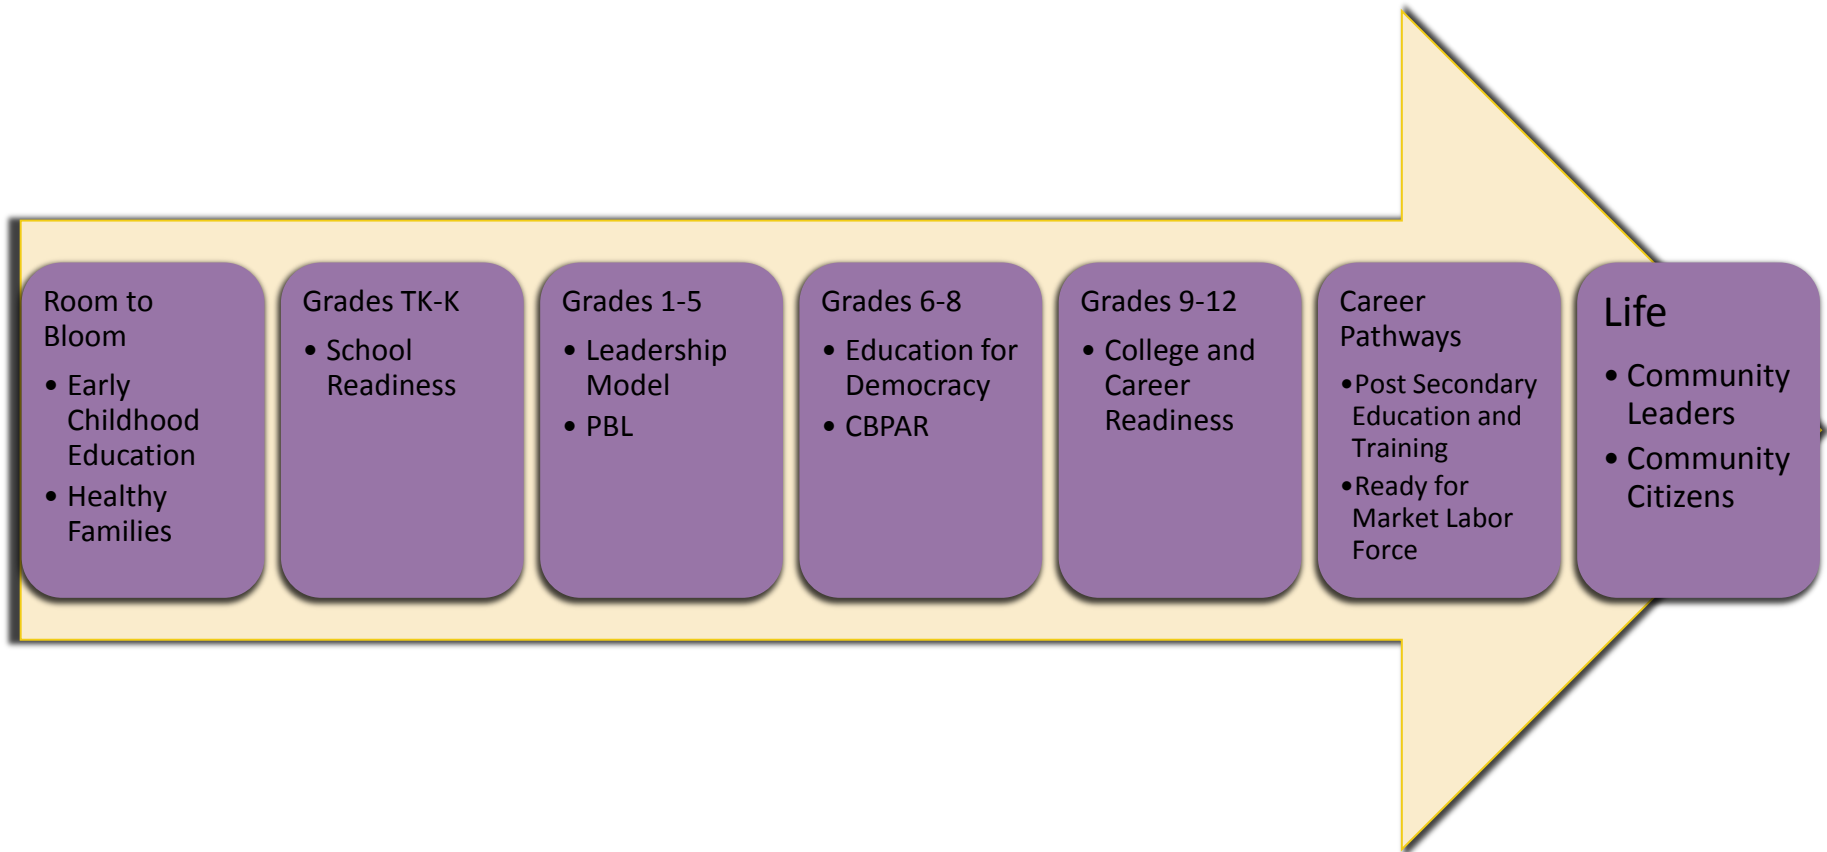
Room to Bloom

- Early Childhood Education
- Healthy Families

Grades TK-K

- School Readiness

Grades 1-5

- Leadership Model
- PBL

Grades 6-8

- Education for Democracy
- CBPAR

Grades 9-12

- College and Career Readiness

Career Pathways

- Post Secondary Education and Training
- Ready for Market Labor Force

Life

- Community Leaders
- Community Citizens